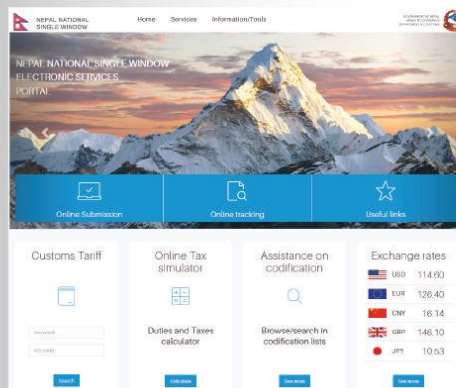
NEPAL NATIONAL SINGLE WINDOW

Home Services Information/Tools

GOVERNMENT OF NEPAL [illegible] DEPARTMENT OF CUSTOMS

NEPAL NATIONAL SINGLE WINDOW ELECTRONIC SERVICES PORTAL

Online Submission

Online tracking

Useful links

Customs Tariff

Keyword

HS code

Search

Online Tax simulator

Duties and Taxes calculator

Calculate

Assistance on codification

Browse/search in codification lists

See more

Exchange rates

| | |
|---|---|
| USD | 114.60 |
| EUR | 126.40 |
| CNY | 16.14 |
| GBP | 146.10 |
| JPY | 10.53 |

See more